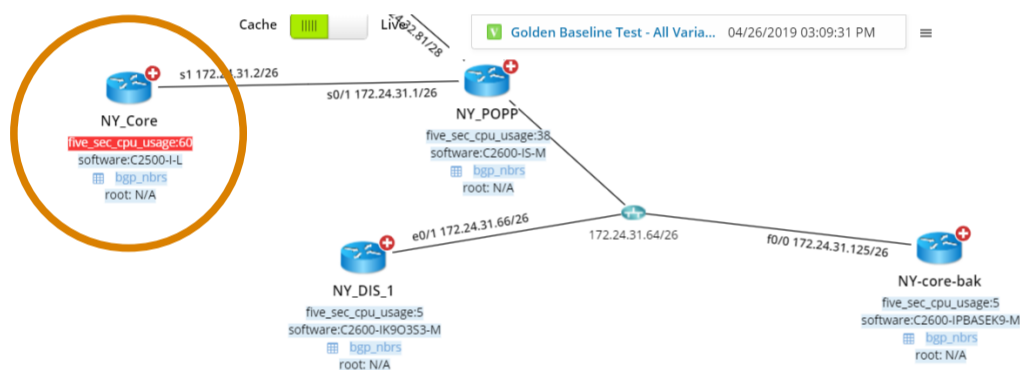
Cache Live

V Golden Baseline Test - All Varia... 04/26/2019 03:09:31 PM

.32.81/28

s1 172.24.31.2/26

s0/1 172.24.31.1/26

NY_Core
five_sec_cpu_usage:60
software:C2500-I-L
bgp_nbrs
root: N/A

NY_POPP
five_sec_cpu_usage:38
software:C2600-IS-M
bgp_nbrs
root: N/A

e0/1 172.24.31.66/26

172.24.31.64/26

f0/0 172.24.31.125/26

NY_DIS_1
five_sec_cpu_usage:5
software:C2600-IK9O3S3-M
bgp_nbrs
root: N/A

NY-core-bak
five_sec_cpu_usage:5
software:C2600-IPBASEK9-M
bgp_nbrs
root: N/A